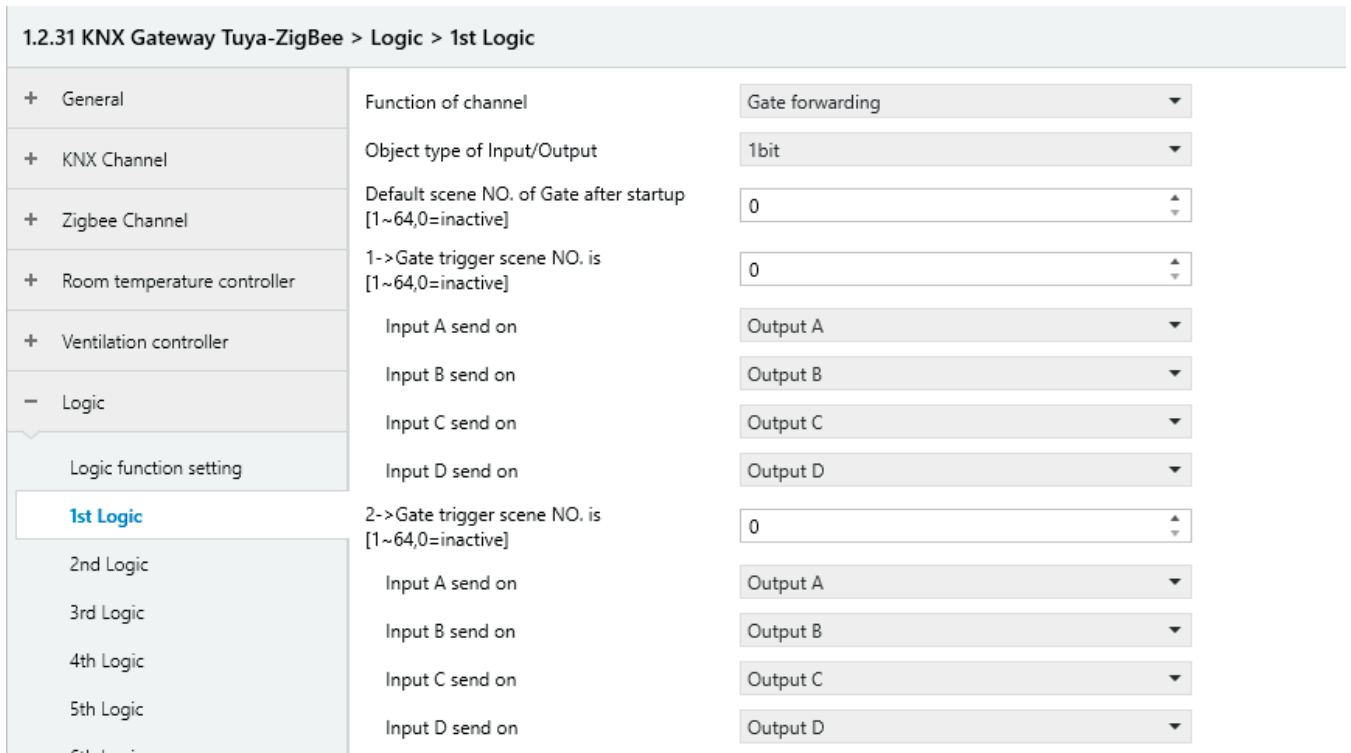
1.2.31 KNX Gateway Tuya-ZigBee > Logic > 1st Logic

+ General

+ KNX Channel

+ Zigbee Channel

+ Room temperature controller

+ Ventilation controller

− Logic

Logic function setting

1st Logic

2nd Logic

3rd Logic

4th Logic

5th Logic

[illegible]

Function of channel | Gate forwarding

Object type of Input/Output | 1bit

Default scene NO. of Gate after startup [1~64,0=inactive] | 0

1->Gate trigger scene NO. is [1~64,0=inactive] | 0

Input A send on | Output A

Input B send on | Output B

Input C send on | Output C

Input D send on | Output D

2->Gate trigger scene NO. is [1~64,0=inactive] | 0

Input A send on | Output A

Input B send on | Output B

Input C send on | Output C

Input D send on | Output D